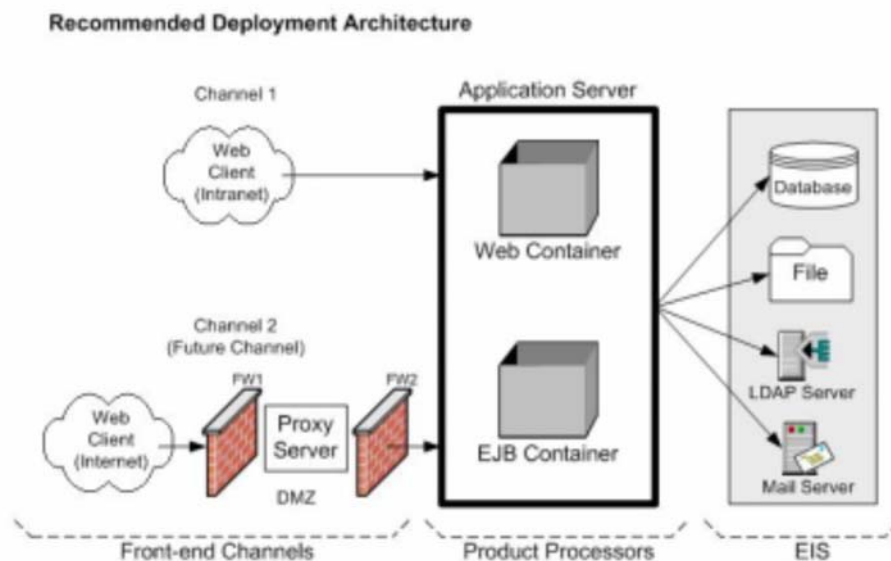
Recommended Deployment Architecture

Channel 1

Web Client (Intranet)

Application Server

Web Container

EJB Container

Database

File

LDAP Server

Mail Server

Channel 2 (Future Channel)

FW1

FW2

Web Client (Internet)

Proxy Server

DMZ

Front-end Channels

Product Processors

EIS